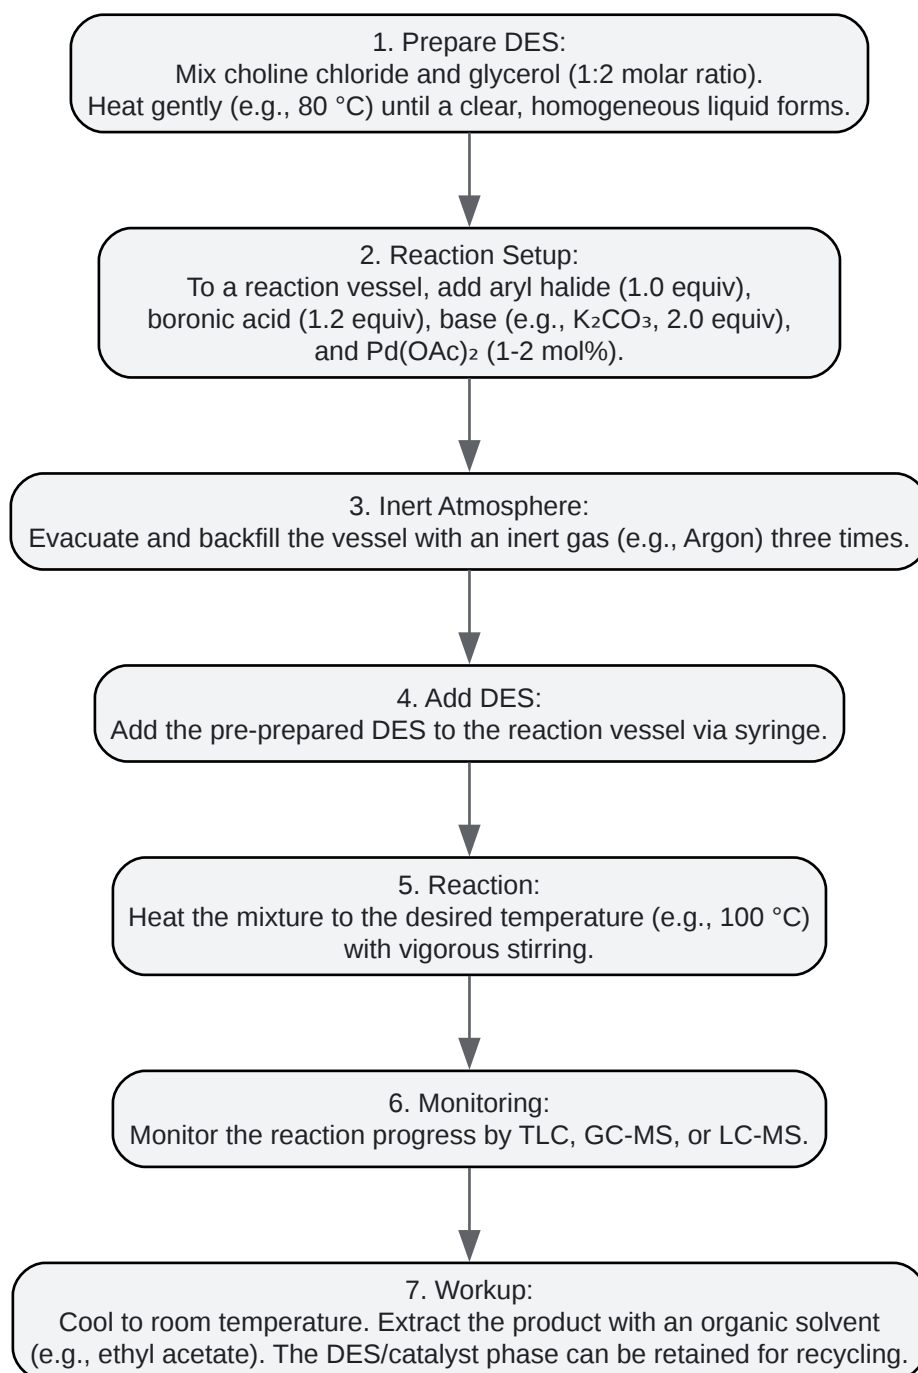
1. Prepare DES:
Mix choline chloride and glycerol (1:2 molar ratio).
Heat gently (e.g., 80 °C) until a clear, homogeneous liquid forms.

2. Reaction Setup:
To a reaction vessel, add aryl halide (1.0 equiv), boronic acid (1.2 equiv), base (e.g., $K_2CO_3$, 2.0 equiv), and $Pd(OAc)_2$ (1-2 mol%).

3. Inert Atmosphere:
Evacuate and backfill the vessel with an inert gas (e.g., Argon) three times.

4. Add DES:
Add the pre-prepared DES to the reaction vessel via syringe.

5. Reaction:
Heat the mixture to the desired temperature (e.g., 100 °C) with vigorous stirring.

6. Monitoring:
Monitor the reaction progress by TLC, GC-MS, or LC-MS.

7. Workup:
Cool to room temperature. Extract the product with an organic solvent (e.g., ethyl acetate). The DES/catalyst phase can be retained for recycling.